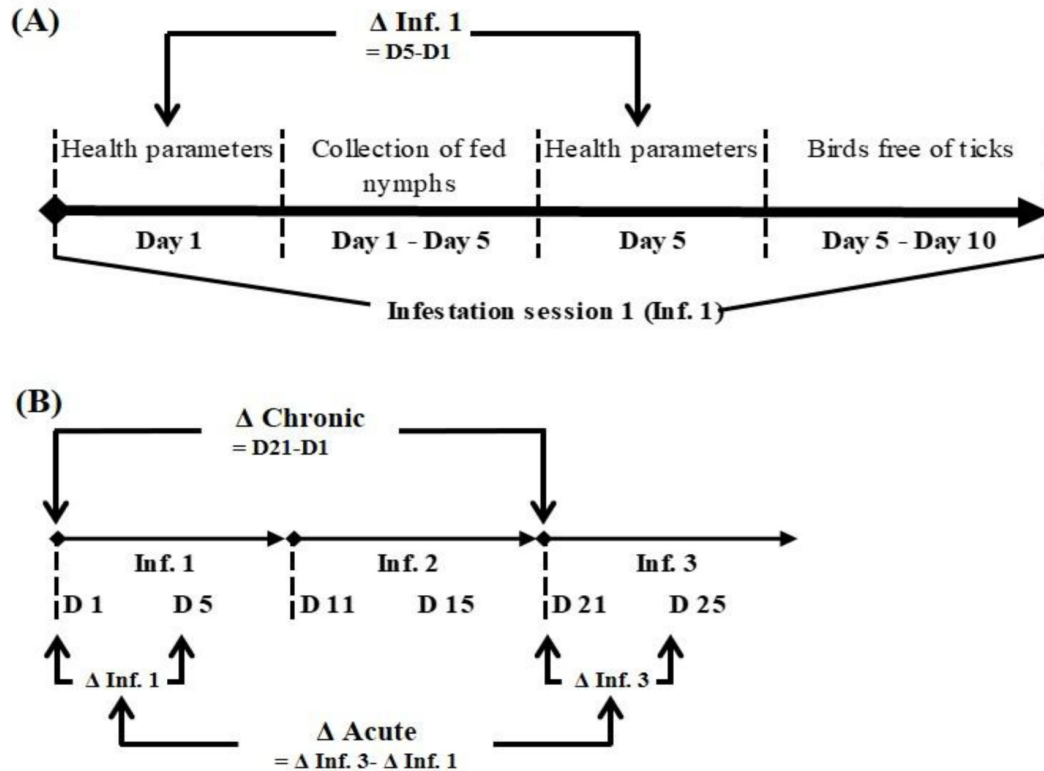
(A)

Δ Inf. 1
= D5-D1

Health parameters

Collection of fed nymphs

Health parameters

Birds free of ticks

Day 1

Day 1 - Day 5

Day 5

Day 5 - Day 10

Infestation session 1 (Inf. 1)

(B)

Δ Chronic
= D21-D1

Inf. 1

Inf. 2

Inf. 3

D 1

D 5

D 11

D 15

D 21

D 25

Δ Inf. 1

Δ Inf. 3

Δ Acute
= Δ Inf. 3- Δ Inf. 1